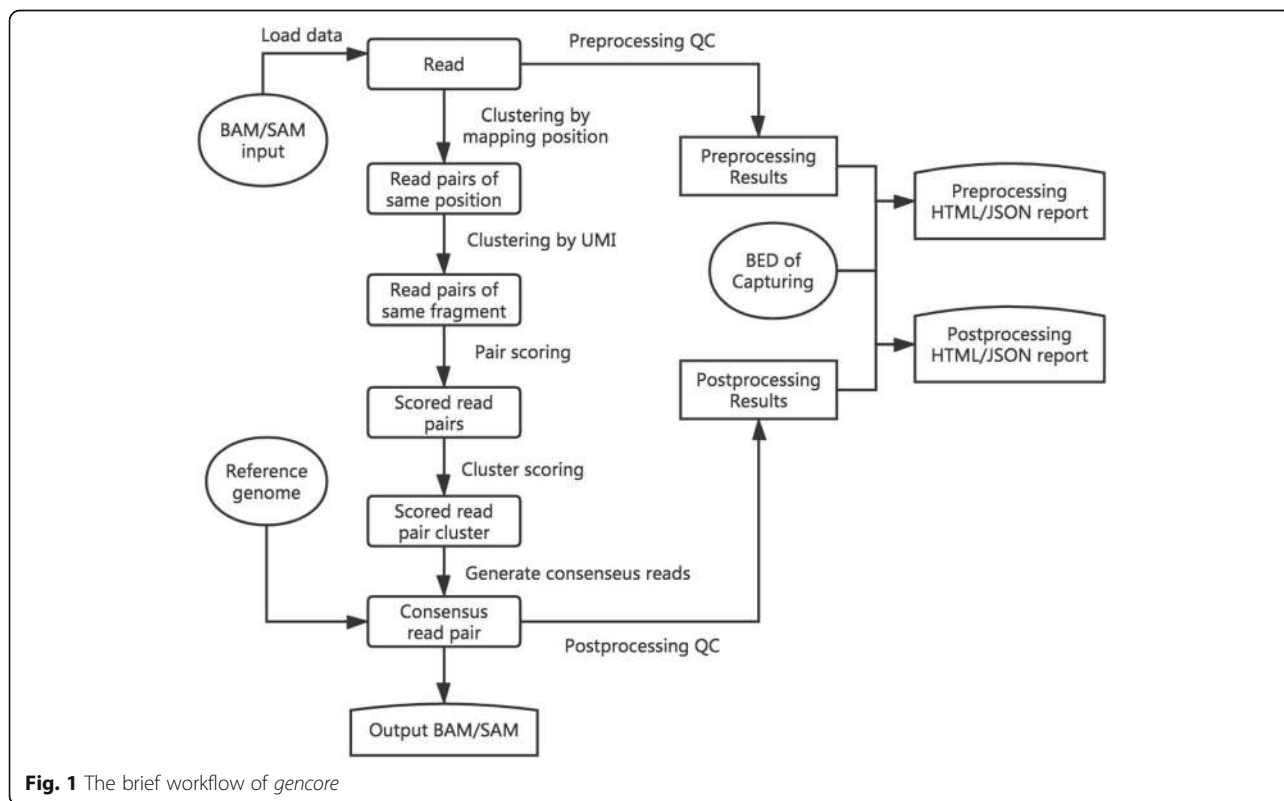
Load data

Read

Preprocessing QC

BAM/SAM input

Clustering by mapping position

Preprocessing Results

Read pairs of same position

Preprocessing HTML/JSON report

Clustering by UMI

BED of Capturing

Read pairs of same fragment

Postprocessing HTML/JSON report

Pair scoring

Postprocessing Results

Scored read pairs

Reference genome

Cluster scoring

Scored read pair cluster

Generate consenseus reads

Consensus read pair

Postprocessing QC

Output BAM/SAM

**Fig. 1** The brief workflow of *gencore*